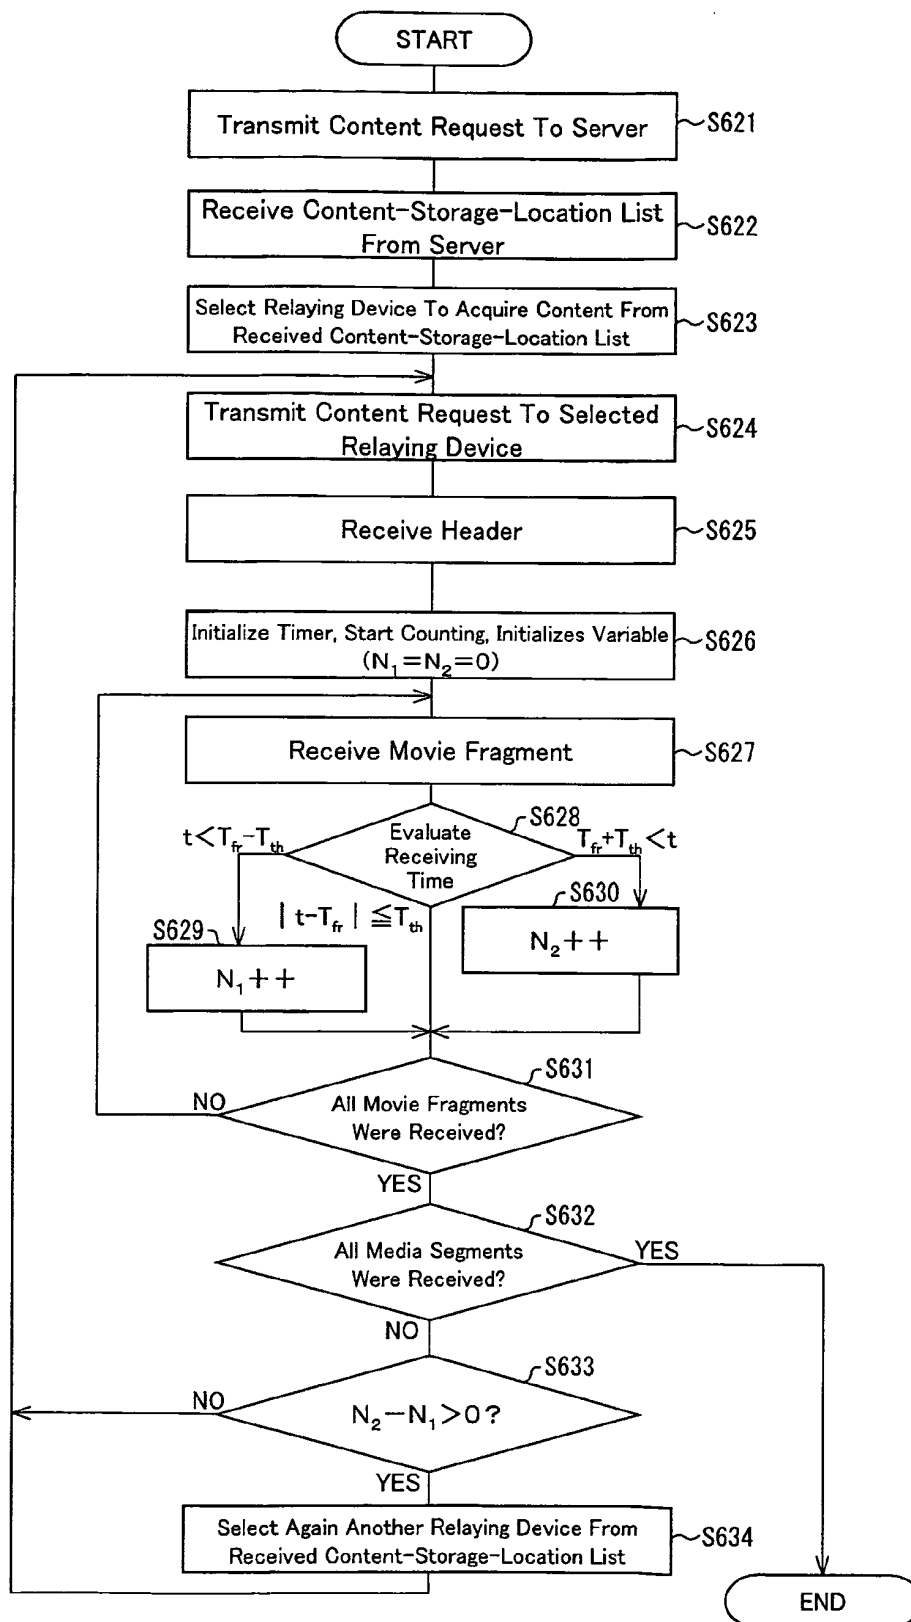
START

Transmit Content Request To Server S621

Receive Content-Storage-Location List From Server S622

Select Relaying Device To Acquire Content From Received Content-Storage-Location List S623

Transmit Content Request To Selected Relaying Device S624

Receive Header S625

Initialize Timer, Start Counting, Initializes Variable $(N_1=N_2=0)$ S626

Receive Movie Fragment S627

S628
Evaluate Receiving Time

$t<T_{fr}-T_{th}$

$T_{fr}+T_{th}<t$

$|t-T_{fr}|\leqq T_{th}$

S629
$N_1++$

S630
$N_2++$

S631
All Movie Fragments Were Received?
NO
YES

S632
All Media Segments Were Received?
YES
NO

S633
$N_2-N_1>0$?
NO
YES

Select Again Another Relaying Device From Received Content-Storage-Location List S634

END